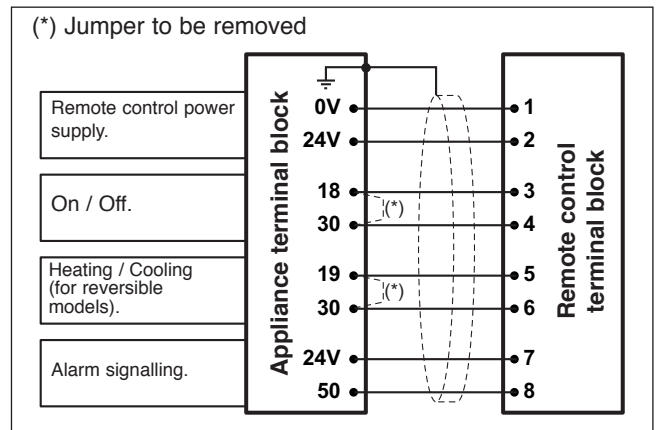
(*) Jumper to be removed

Remote control power supply.

On / Off.

Heating / Cooling (for reversible models).

Alarm signalling.

Appliance terminal block

0V
24V
18
(*)
30
19
(*)
30
24V
50

1
2
3
4
5
6
7
8

Remote control terminal block